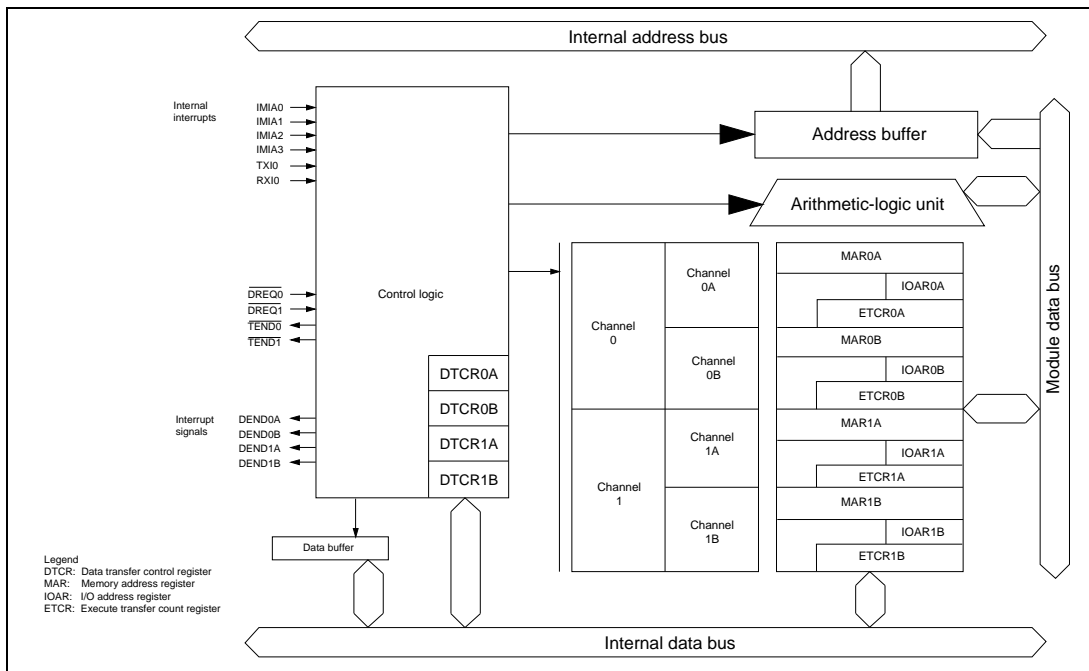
Internal address bus

Internal interrupts
IMIA0
IMIA1
IMIA2
IMIA3
TXI0
RXI0

Address buffer

Arithmetic-logic unit

$\overline{DREQ0}$
$\overline{DREQ1}$
$\overline{TEND0}$
$\overline{TEND1}$

Control logic

Interrupt signals
DEND0A
DEND0B
DEND1A
DEND1B

DTCR0A
DTCR0B
DTCR1A
DTCR1B

Channel 0
Channel 0A
Channel 0B
Channel 1
Channel 1A
Channel 1B

MAR0A
IOAR0A
ETCR0A
MAR0B
IOAR0B
ETCR0B
MAR1A
IOAR1A
ETCR1A
MAR1B
IOAR1B
ETCR1B

Module data bus

Data buffer

Legend
DTCR: Data transfer control register
MAR: Memory address register
IOAR: I/O address register
ETCR: Execute transfer count register

Internal data bus